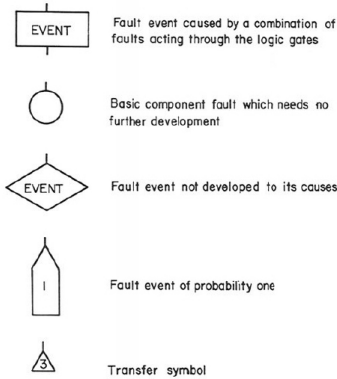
EVENT

Fault event caused by a combination of faults acting through the logic gates

Basic component fault which needs no further development

EVENT

Fault event not developed to its causes

1

Fault event of probability one

3

Transfer symbol